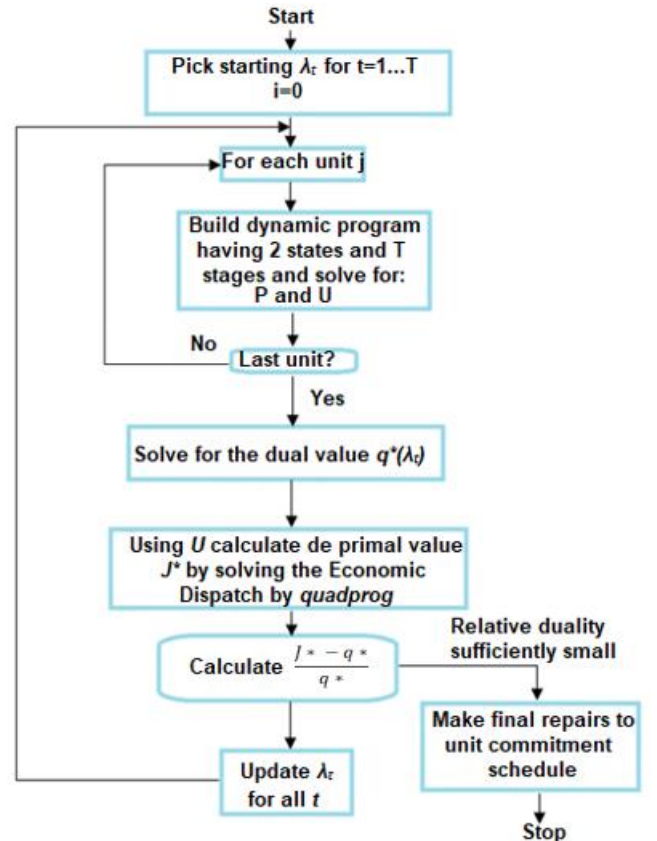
Start

Pick starting $\lambda_t$ for t=1...T
i=0

For each unit j

Build dynamic program having 2 states and T stages and solve for:
P and U

No

Last unit?

Yes

Solve for the dual value $q^*(\lambda_t)$

Using $U$ calculate de primal value $J^*$ by solving the Economic Dispatch by *quadprog*

Calculate $\frac{J*-q*}{q*}$

Relative duality sufficiently small

Make final repairs to unit commitment schedule

Update $\lambda_t$ for all $t$

Stop